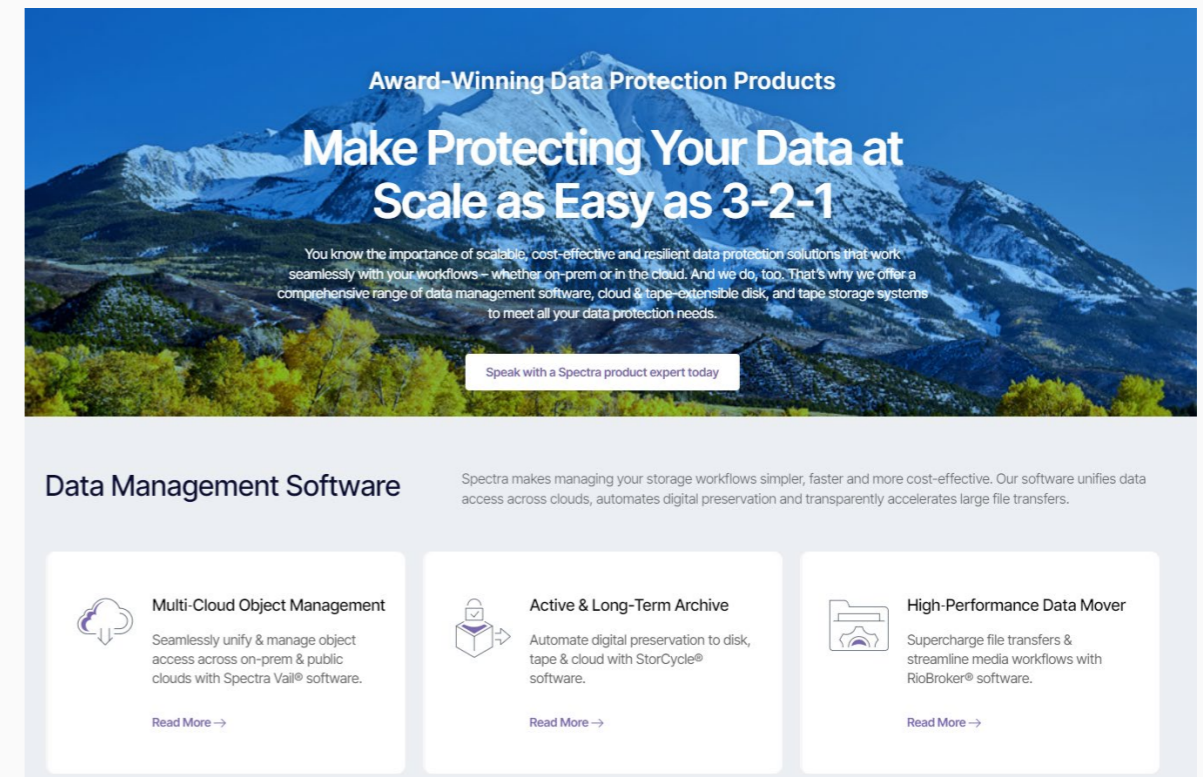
Award-Winning Data Protection Products

Make Protecting Your Data at Scale as Easy as 3-2-1

You know the importance of scalable, cost-effective and resilient data protection solutions that work seamlessly with your workflows – whether on-prem or in the cloud. And we do, too. That's why we offer a comprehensive range of data management software, cloud & tape-extensible disk, and tape storage systems to meet all your data protection needs.

Speak with a Spectra product expert today

Data Management Software

Spectra makes managing your storage workflows simpler, faster and more cost-effective. Our software unifies data access across clouds, automates digital preservation and transparently accelerates large file transfers.

Multi-Cloud Object Management

Seamlessly unify & manage object access across on-prem & public clouds with Spectra Vail® software.

Read More →

Active & Long-Term Archive

Automate digital preservation to disk, tape & cloud with StorCycle® software.

Read More →

High-Performance Data Mover

Supercharge file transfers & streamline media workflows with RioBroker® software.

Read More →